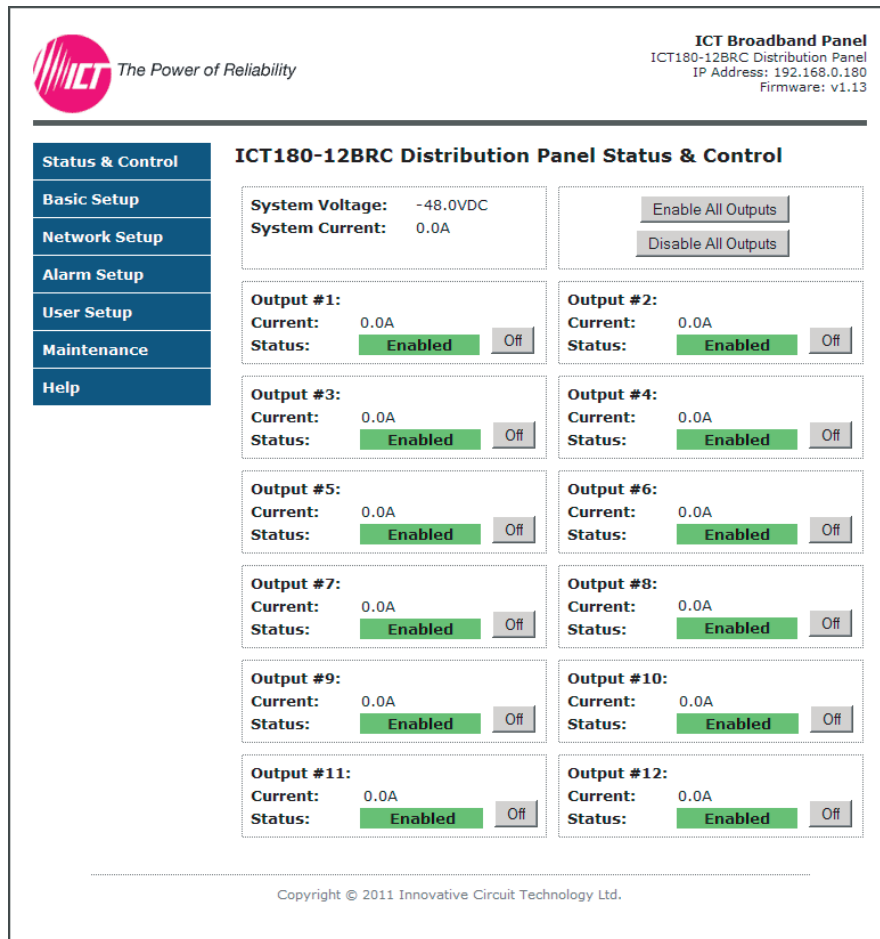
ICT The Power of Reliability

ICT Broadband Panel
ICT180-12BRC Distribution Panel
IP Address: 192.168.0.180
Firmware: v1.13

Status & Control
Basic Setup
Network Setup
Alarm Setup
User Setup
Maintenance
Help

ICT180-12BRC Distribution Panel Status & Control

System Voltage: -48.0VDC
System Current: 0.0A

Enable All Outputs
Disable All Outputs

Output #1:
Current: 0.0A
Status: Enabled Off

Output #2:
Current: 0.0A
Status: Enabled Off

Output #3:
Current: 0.0A
Status: Enabled Off

Output #4:
Current: 0.0A
Status: Enabled Off

Output #5:
Current: 0.0A
Status: Enabled Off

Output #6:
Current: 0.0A
Status: Enabled Off

Output #7:
Current: 0.0A
Status: Enabled Off

Output #8:
Current: 0.0A
Status: Enabled Off

Output #9:
Current: 0.0A
Status: Enabled Off

Output #10:
Current: 0.0A
Status: Enabled Off

Output #11:
Current: 0.0A
Status: Enabled Off

Output #12:
Current: 0.0A
Status: Enabled Off

Copyright © 2011 Innovative Circuit Technology Ltd.